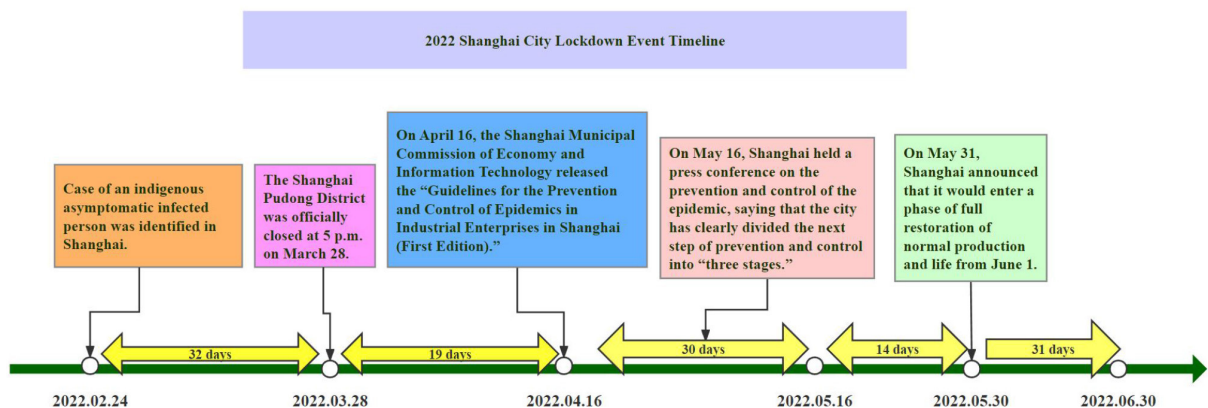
2022 Shanghai City Lockdown Event Timeline

Case of an indigenous asymptomatic infected person was identified in Shanghai.

The Shanghai Pudong District was officially closed at 5 p.m. on March 28.

On April 16, the Shanghai Municipal Commission of Economy and Information Technology released the "Guidelines for the Prevention and Control of Epidemics in Industrial Enterprises in Shanghai (First Edition)."

On May 16, Shanghai held a press conference on the prevention and control of the epidemic, saying that the city has clearly divided the next step of prevention and control into "three stages."

On May 31, Shanghai announced that it would enter a phase of full restoration of normal production and life from June 1.

32 days

19 days

30 days

14 days

31 days

2022.02.24

2022.03.28

2022.04.16

2022.05.16

2022.05.30

2022.06.30